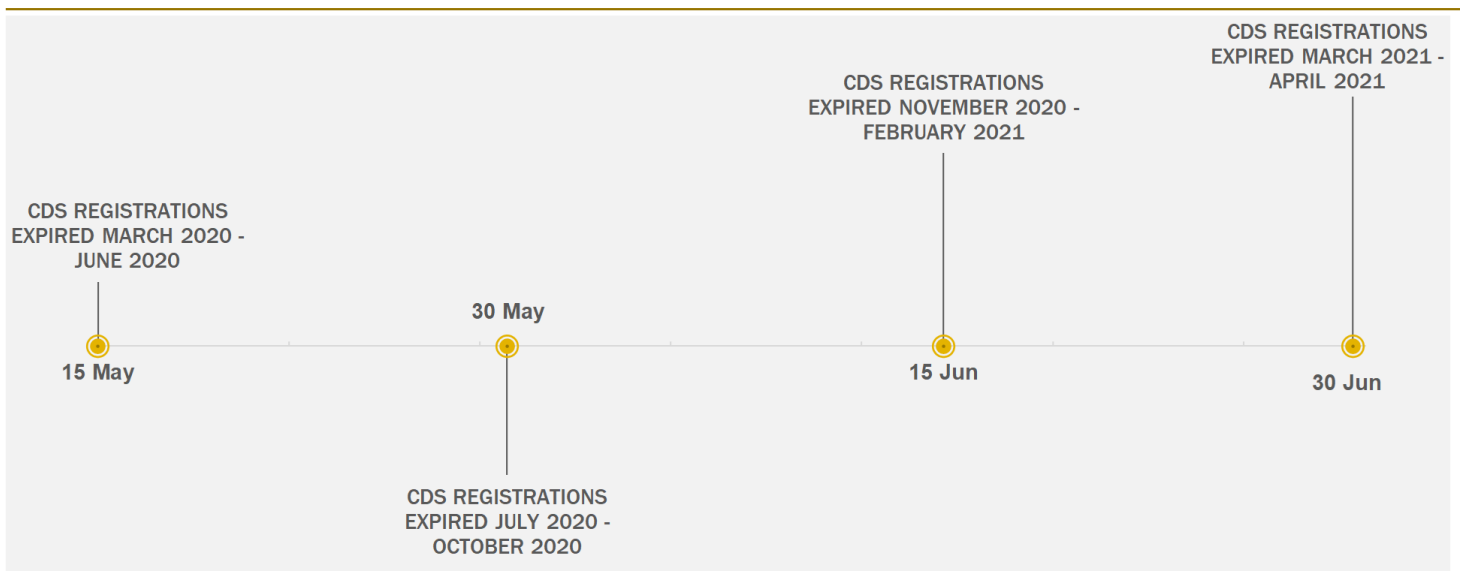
CDS REGISTRATIONS EXPIRED MARCH 2020 - JUNE 2020

15 May

30 May

CDS REGISTRATIONS EXPIRED JULY 2020 - OCTOBER 2020

CDS REGISTRATIONS EXPIRED NOVEMBER 2020 - FEBRUARY 2021

15 Jun

CDS REGISTRATIONS EXPIRED MARCH 2021 - APRIL 2021

30 Jun